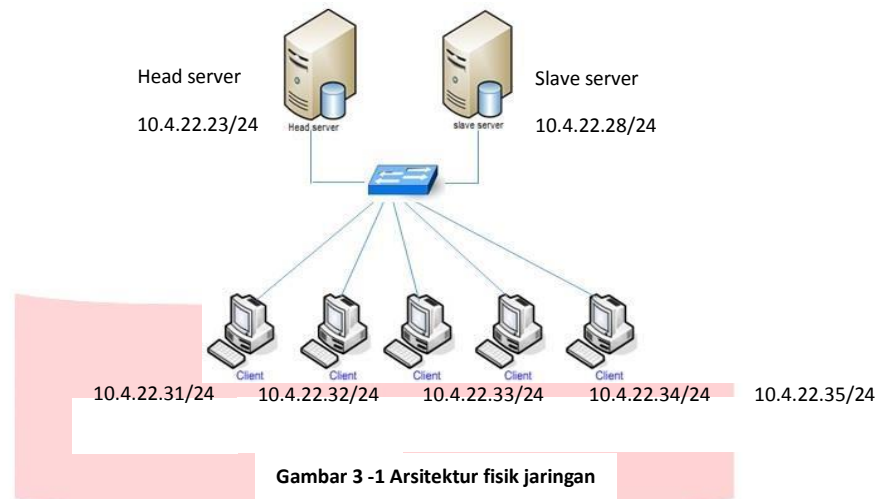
Head server

10.4.22.23/24

Head server

slave server

Slave server

10.4.22.28/24

Client

Client

Client

Client

Client

10.4.22.31/24

10.4.22.32/24

10.4.22.33/24

10.4.22.34/24

10.4.22.35/24

Gambar 3 -1 Arsitektur fisik jaringan